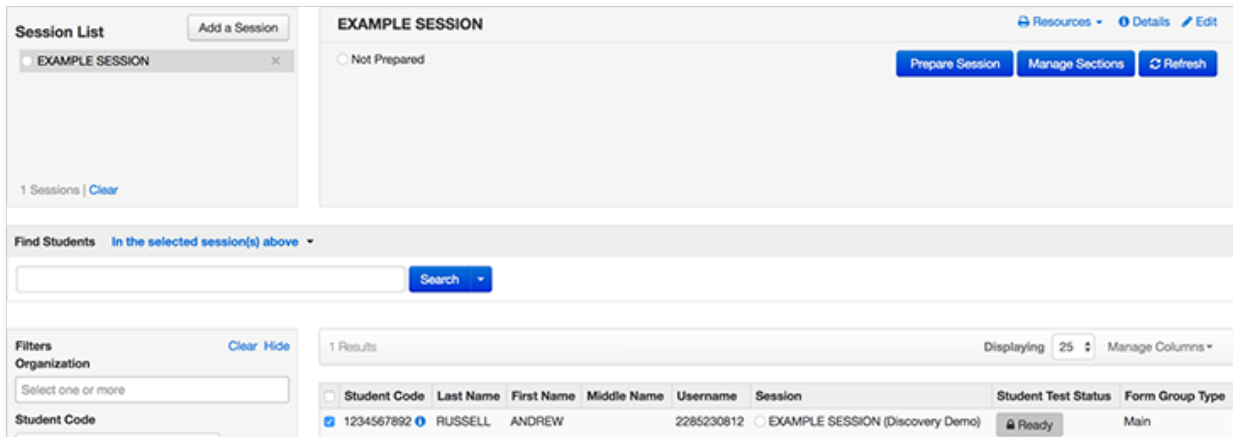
Session List
Add a Session
EXAMPLE SESSION ×
1 Sessions | Clear

EXAMPLE SESSION
Resources ▾ Details Edit
Not Prepared
Prepare Session Manage Sections Refresh

Find Students In the selected session(s) above ▾
Search ▾

Filters Clear Hide
Organization
Select one or more
Student Code

1 Results
Displaying 25 Manage Columns ▾

| | Student Code | Last Name | First Name | Middle Name | Username | Session | Student Test Status | Form Group Type |
|---|---|---|---|---|---|---|---|---|
| ☑ | 1234567892 | RUSSELL | ANDREW | | 2285230812 | EXAMPLE SESSION (Discovery Demo) | Ready | Main |